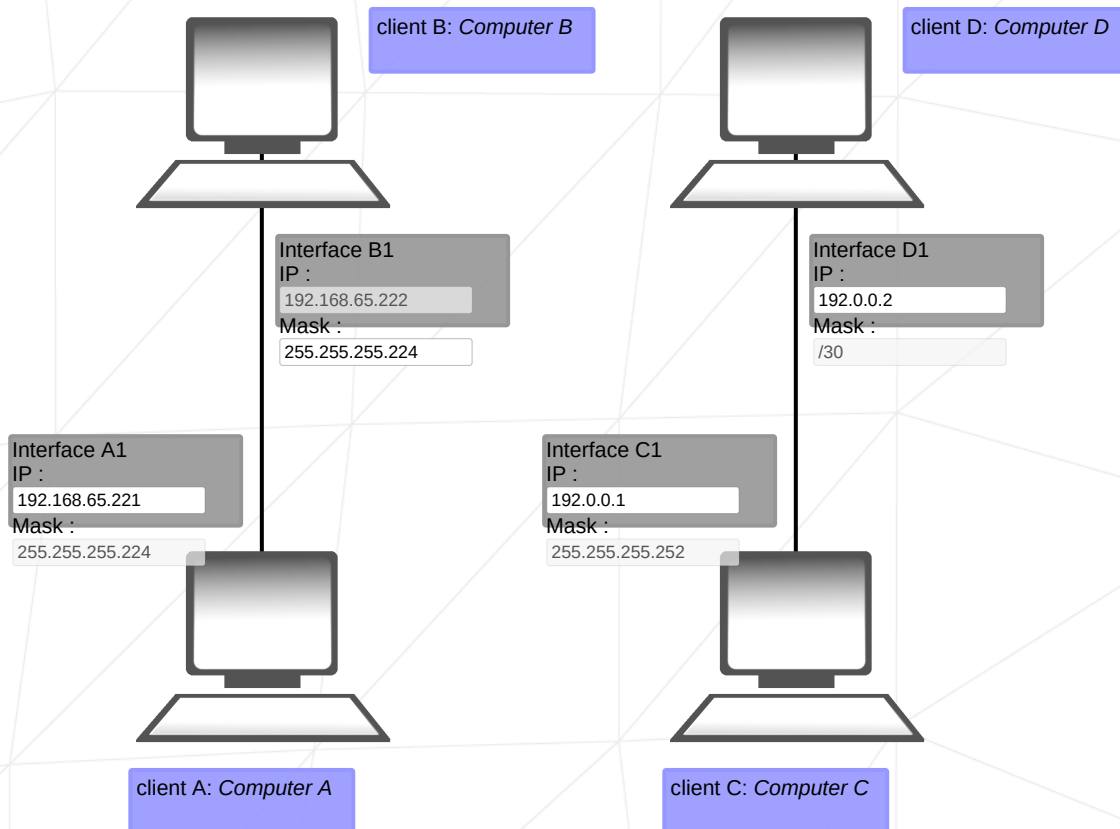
client B: *Computer B*

Interface B1
IP :
192.168.65.222
Mask :
255.255.255.224

Interface A1
IP :
192.168.65.221
Mask :
255.255.255.224

client A: *Computer A*

client D: *Computer D*

Interface D1
IP :
192.0.0.2
Mask :
/30

Interface C1
IP :
192.0.0.1
Mask :
255.255.255.252

client C: *Computer C*